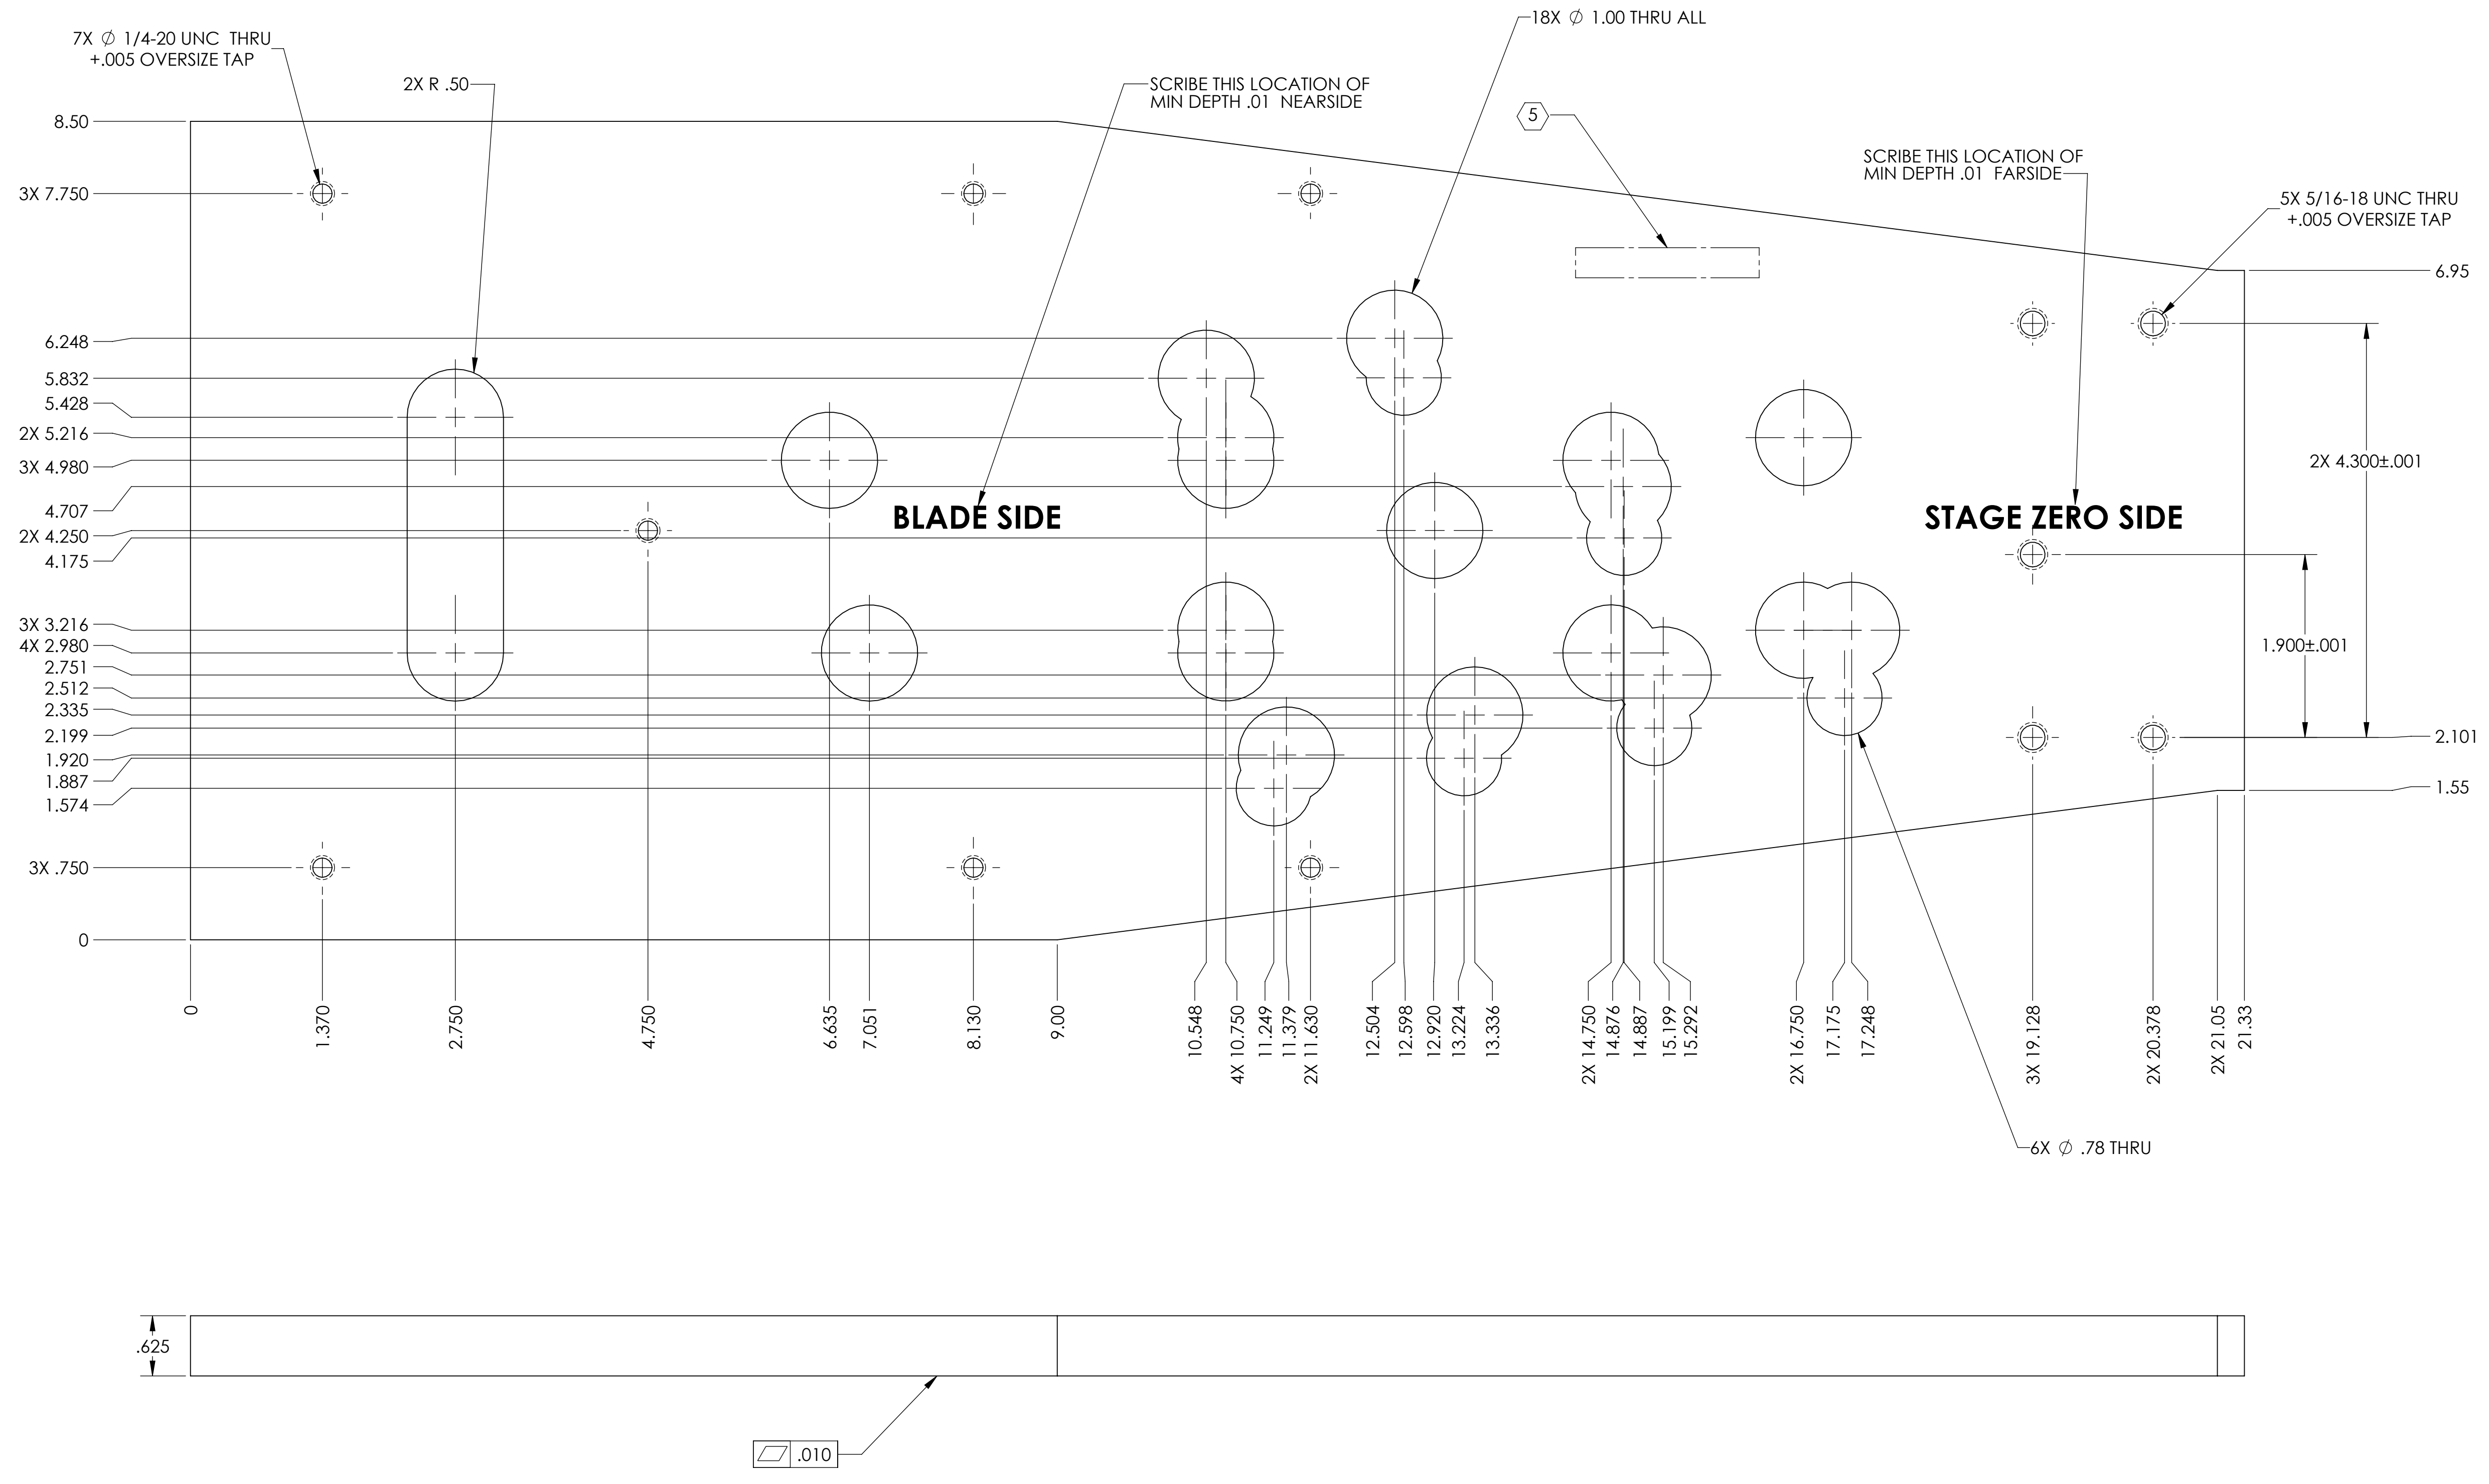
7X $\varnothing$ 1/4-20 UNC THRU
+.005 OVERSIZE TAP

2X R .50

SCRIBE THIS LOCATION OF
MIN DEPTH .01 NEARSIDE

18X $\varnothing$ 1.00 THRU ALL

5

SCRIBE THIS LOCATION OF
MIN DEPTH .01 FARSIDE

5X 5/16-18 UNC THRU
+.005 OVERSIZE TAP

8.50
3X 7.750
6.248
5.832
5.428
2X 5.216
3X 4.980
4.707
2X 4.250
4.175
3X 3.216
4X 2.980
2.751
2.512
2.335
2.199
1.920
1.887
1.574
3X .750
0

BLADE SIDE

STAGE ZERO SIDE

6.95
2X 4.300±.001
1.900±.001
2.101
1.55

0
1.370
2.750
4.750
6.635
7.051
8.130
9.00
10.548
4X 10.750
11.249
11.379
2X 11.630
12.504
12.598
12.920
13.224
13.336
2X 14.750
14.876
14.887
15.199
15.292
2X 16.750
17.175
17.248
3X 19.128
2X 20.378
2X 21.05
21.33

6X $\varnothing$ .78 THRU

.625

.010